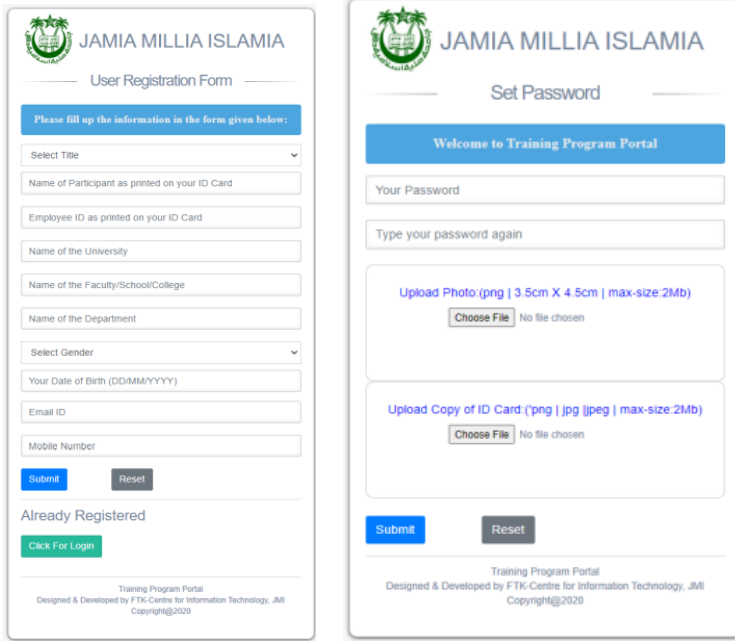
JAMIA MILLIA ISLAMIA

User Registration Form

Please fill up the information in the form given below:

Select Title

Name of Participant as printed on your ID Card

Employee ID as printed on your ID Card

Name of the University

Name of the Faculty/School/College

Name of the Department

Select Gender

Your Date of Birth (DD/MM/YYYY)

Email ID

Mobile Number

Submit Reset

Already Registered

Click For Login

Training Program Portal
Designed & Developed by FTK-Centre for Information Technology, JMI
Copyright@2020

JAMIA MILLIA ISLAMIA

Set Password

Welcome to Training Program Portal

Your Password

Type your password again

Upload Photo:(png | 3.5cm X 4.5cm | max-size:2Mb)

Choose File No file chosen

Upload Copy of ID Card:(*png | jpg |jpeg | max-size:2Mb)

Choose File No file chosen

Submit Reset

Training Program Portal
Designed & Developed by FTK-Centre for Information Technology, JMI
Copyright@2020